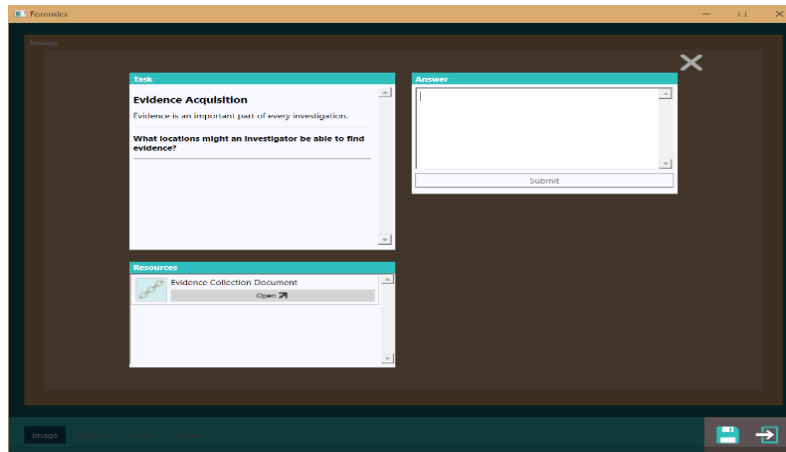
Forensics

Image

Task

Evidence Acquisition

Evidence is an important part of every investigation.

What locations might an investigator be able to find evidence?

Answer

Submit

Resources

Evidence Collection Document

Open

Image